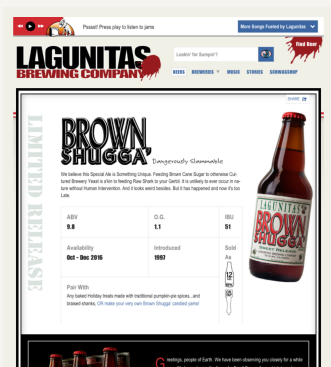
Pssst! Press play to listen to jams

More Songs Fueled by Lagunitas

LAGUNITAS BREWING COMPANY

Lookin' for Suds?

Find Beer

BEERS BREWERIES MUSIC STORIES SCHWAGSHOP

SHARE

LIMITED RELEASE

BROWN SHUGGA' Dangerously Slammable

We believe this Special Ale is Something Unique. Feeding Brown Cane Sugar to otherwise Cultured Brewery Yeast is a'kin to feeding Raw Shark to your Gerbil: it is unlikely to ever occur in nature without Human Intervention. And it looks weird besides. But it has happened and now it's too Late.

| ABV | O.G. | IBU |
|---|---|---|
| 9.8 | 1.1 | 51 |

| Availability | Introduced | Sold As |
|---|---|---|
| Oct - Dec 2016 | 1997 | 12 oz |

Pair With
Any baked Holiday treats made with traditional pumpkin-pie spices...and braised shanks. OR make your very own Brown Shugga' candied yams!

Greetings, people of Earth. We have been observing you closely for a while